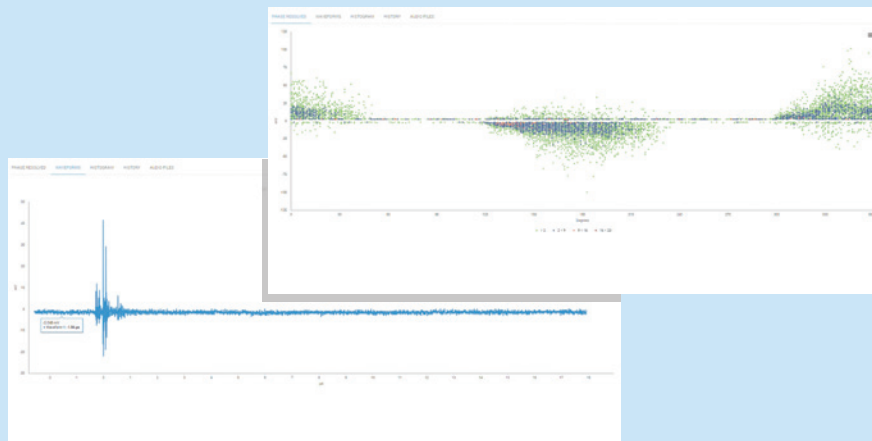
PHASE RESOLVED   WAVEFORMS   HISTOGRAM   HISTORY   AUDIO FILES

125
100
75
50
25
0
-25
-50
-75
-100
-125

0   45   90   135   180   225   270   315   360

Degrees

PHASE RESOLVED   WAVEFORMS   HISTOGRAM   HISTORY   AUDIO FILES

30
20
10
0
-10
-20
-30

0   1   2   3   4   5   6   7   8   9   10   11   12   13   14   15   16   17   18

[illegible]